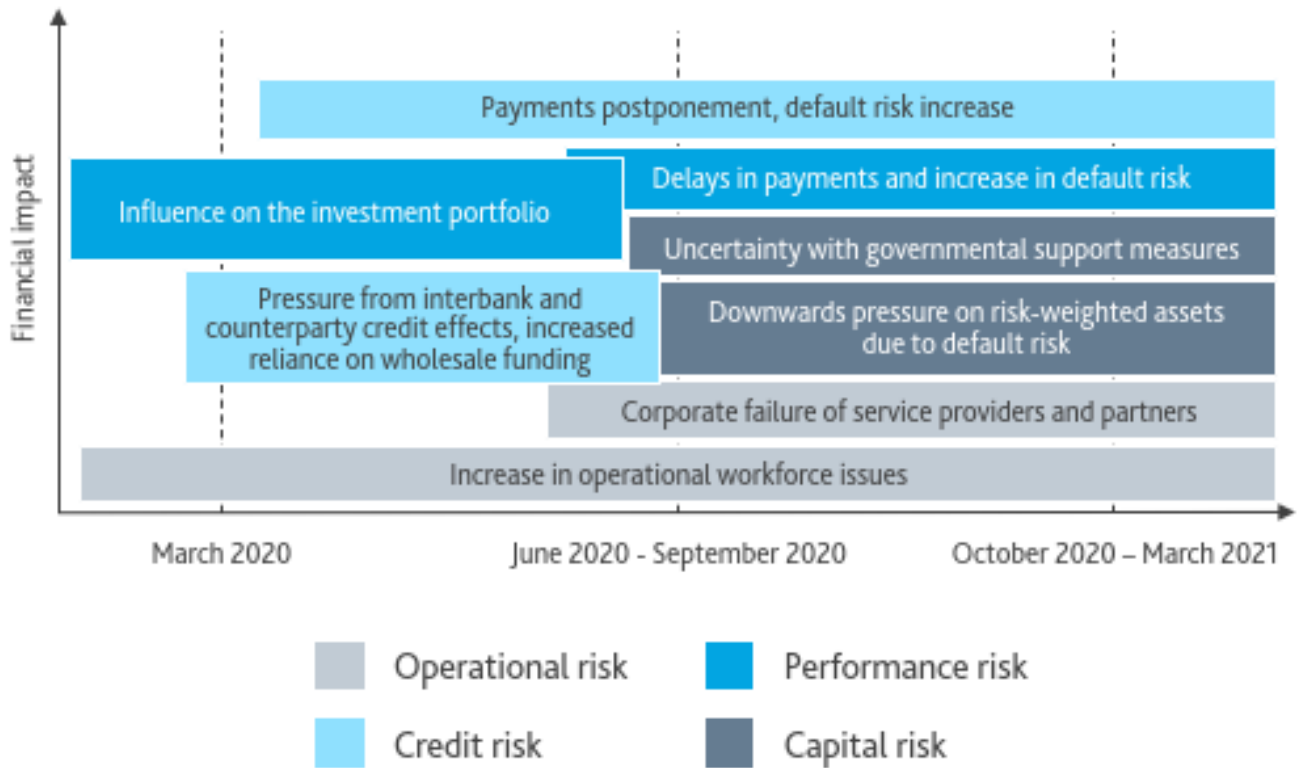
Financial impact

Payments postponement, default risk increase

Delays in payments and increase in default risk

Influence on the investment portfolio

Uncertainty with governmental support measures

Pressure from interbank and counterparty credit effects, increased reliance on wholesale funding

Downwards pressure on risk-weighted assets due to default risk

Corporate failure of service providers and partners

Increase in operational workforce issues

March 2020

June 2020 - September 2020

October 2020 – March 2021

Operational risk

Performance risk

Credit risk

Capital risk